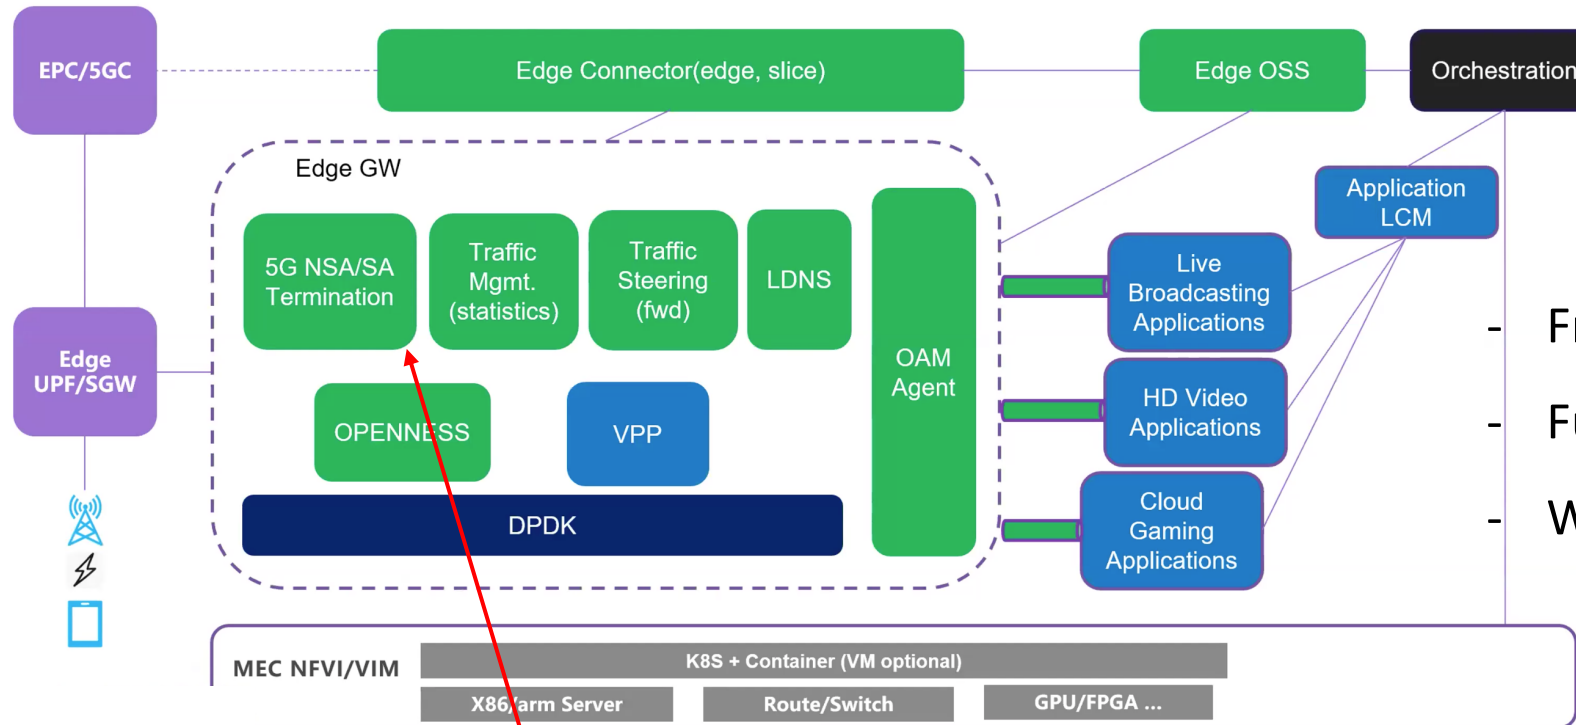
EPC/5GC

Edge Connector(edge, slice)

Edge OSS

Orchestration

Edge GW

5G NSA/SA Termination

Traffic Mgmt. (statistics)

Traffic Steering (fwd)

LDNS

OAM Agent

Application LCM

Live Broadcasting Applications

Edge UPF/SGW

OPENNESS

VPP

HD Video Applications

DPDK

Cloud Gaming Applications

- Fr

- Fr

- W

MEC NFVI/VIM

K8S + Container (VM optional)

X86/arm Server

Route/Switch

GPU/FPGA ...